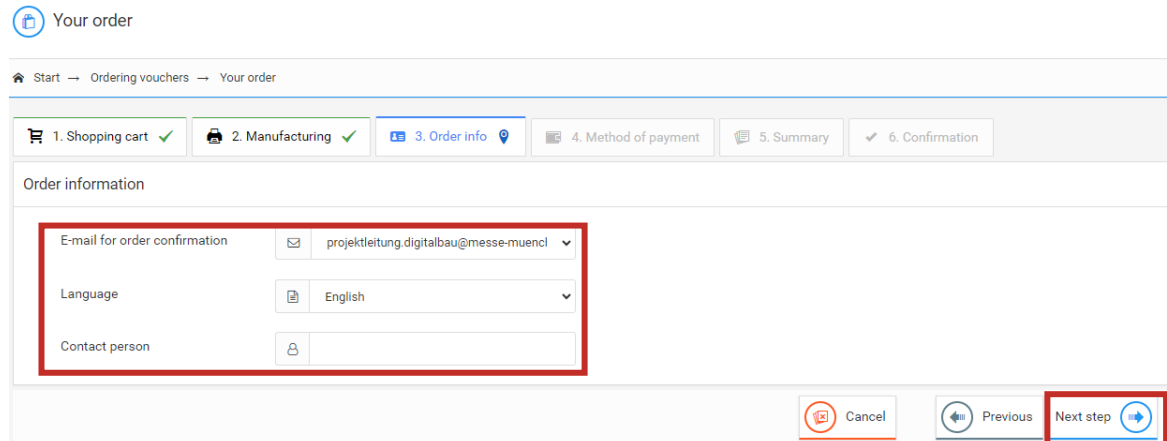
Your order

Start → Ordering vouchers → Your order

1. Shopping cart ✓
2. Manufacturing ✓
3. Order info
4. Method of payment
5. Summary
6. Confirmation

Order information

E-mail for order confirmation
projektleitung.digitalbau@messe-muencl

Language
English

Contact person

Cancel
Previous
Next step